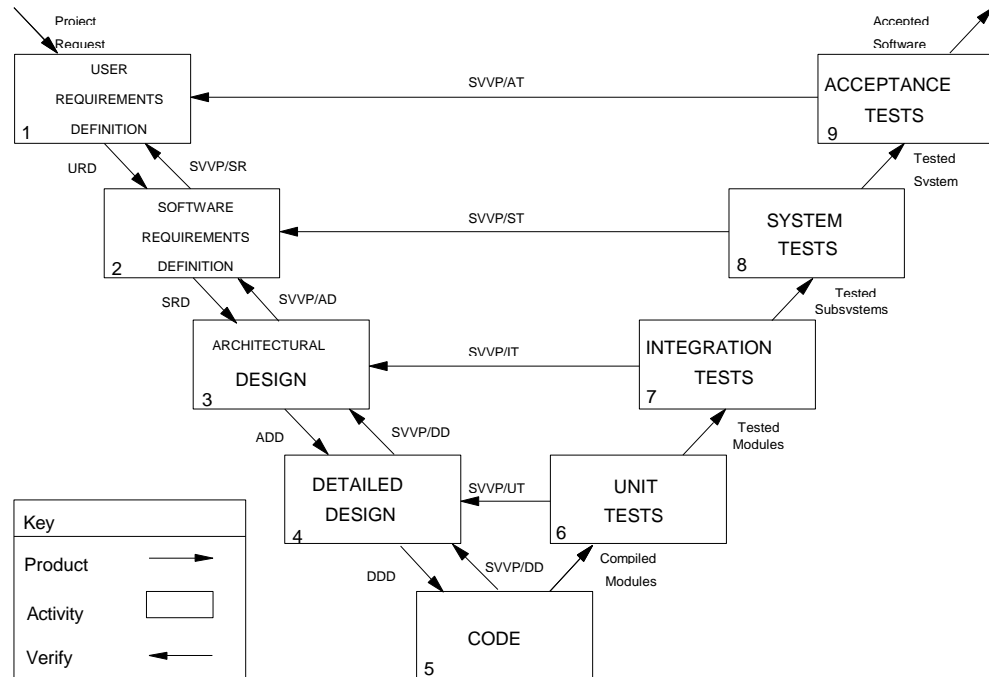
Project Request

Accepted Software

USER REQUIREMENTS DEFINITION
1

SVVP/AT

ACCEPTANCE TESTS
9

URD

SVVP/SR

Tested System

SOFTWARE REQUIREMENTS DEFINITION
2

SVVP/ST

SYSTEM TESTS
8

SRD

SVVP/AD

Tested Subsystems

ARCHITECTURAL DESIGN
3

SVVP/IT

INTEGRATION TESTS
7

ADD

SVVP/DD

Tested Modules

DETAILED DESIGN
4

SVVP/UT

UNIT TESTS
6

DDD

SVVP/DD

Compiled Modules

CODE
5

Key
Product
Activity
Verify